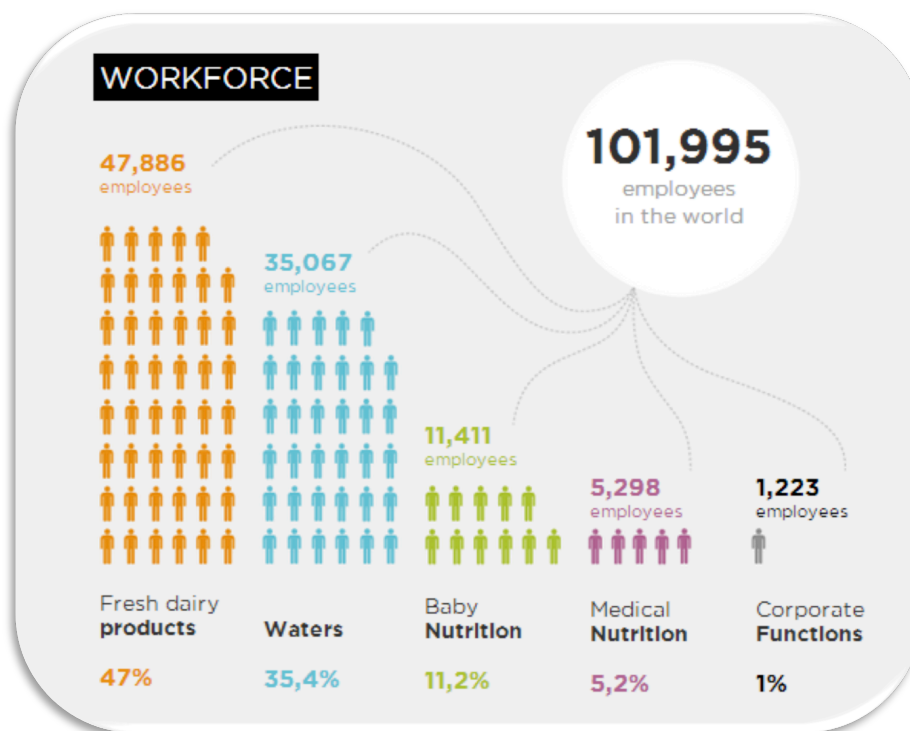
WORKFORCE

101,995
employees
in the world

47,886
employees

35,067
employees

11,411
employees

5,298
employees

1,223
employees

Fresh dairy **products**

**Waters**

Baby **Nutrition**

Medical **Nutrition**

Corporate **Functions**

47%

35,4%

11,2%

5,2%

1%